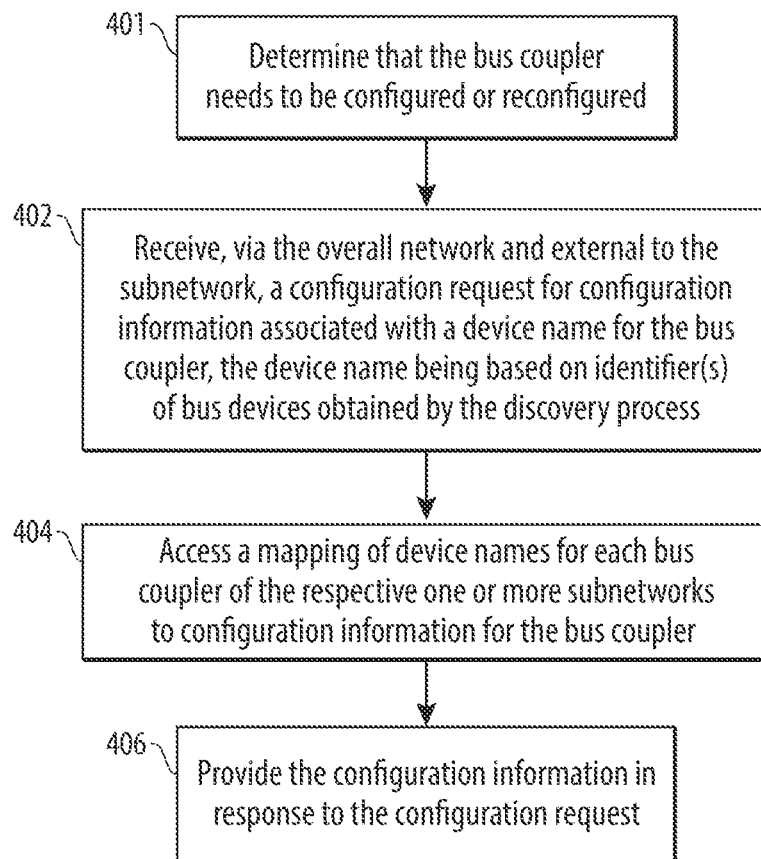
401

Determine that the bus coupler needs to be configured or reconfigured

402

Receive, via the overall network and external to the subnetwork, a configuration request for configuration information associated with a device name for the bus coupler, the device name being based on identifier(s) of bus devices obtained by the discovery process

404

Access a mapping of device names for each bus coupler of the respective one or more subnetworks to configuration information for the bus coupler

406

Provide the configuration information in response to the configuration request